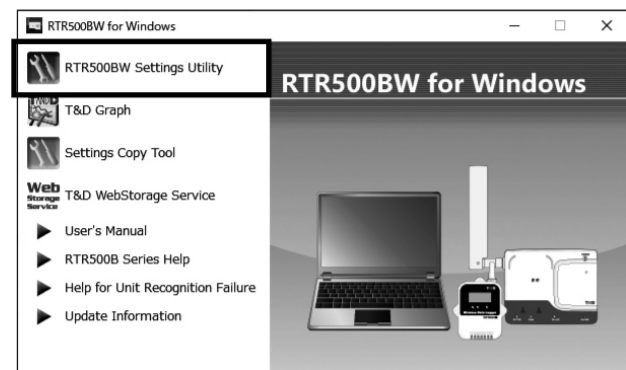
RTR500BW for Windows

RTR500BW Settings Utility

T&D Graph

Settings Copy Tool

Web Storage Service T&D WebStorage Service

User's Manual

RTR500B Series Help

Help for Unit Recognition Failure

Update Information

RTR500BW for Windows